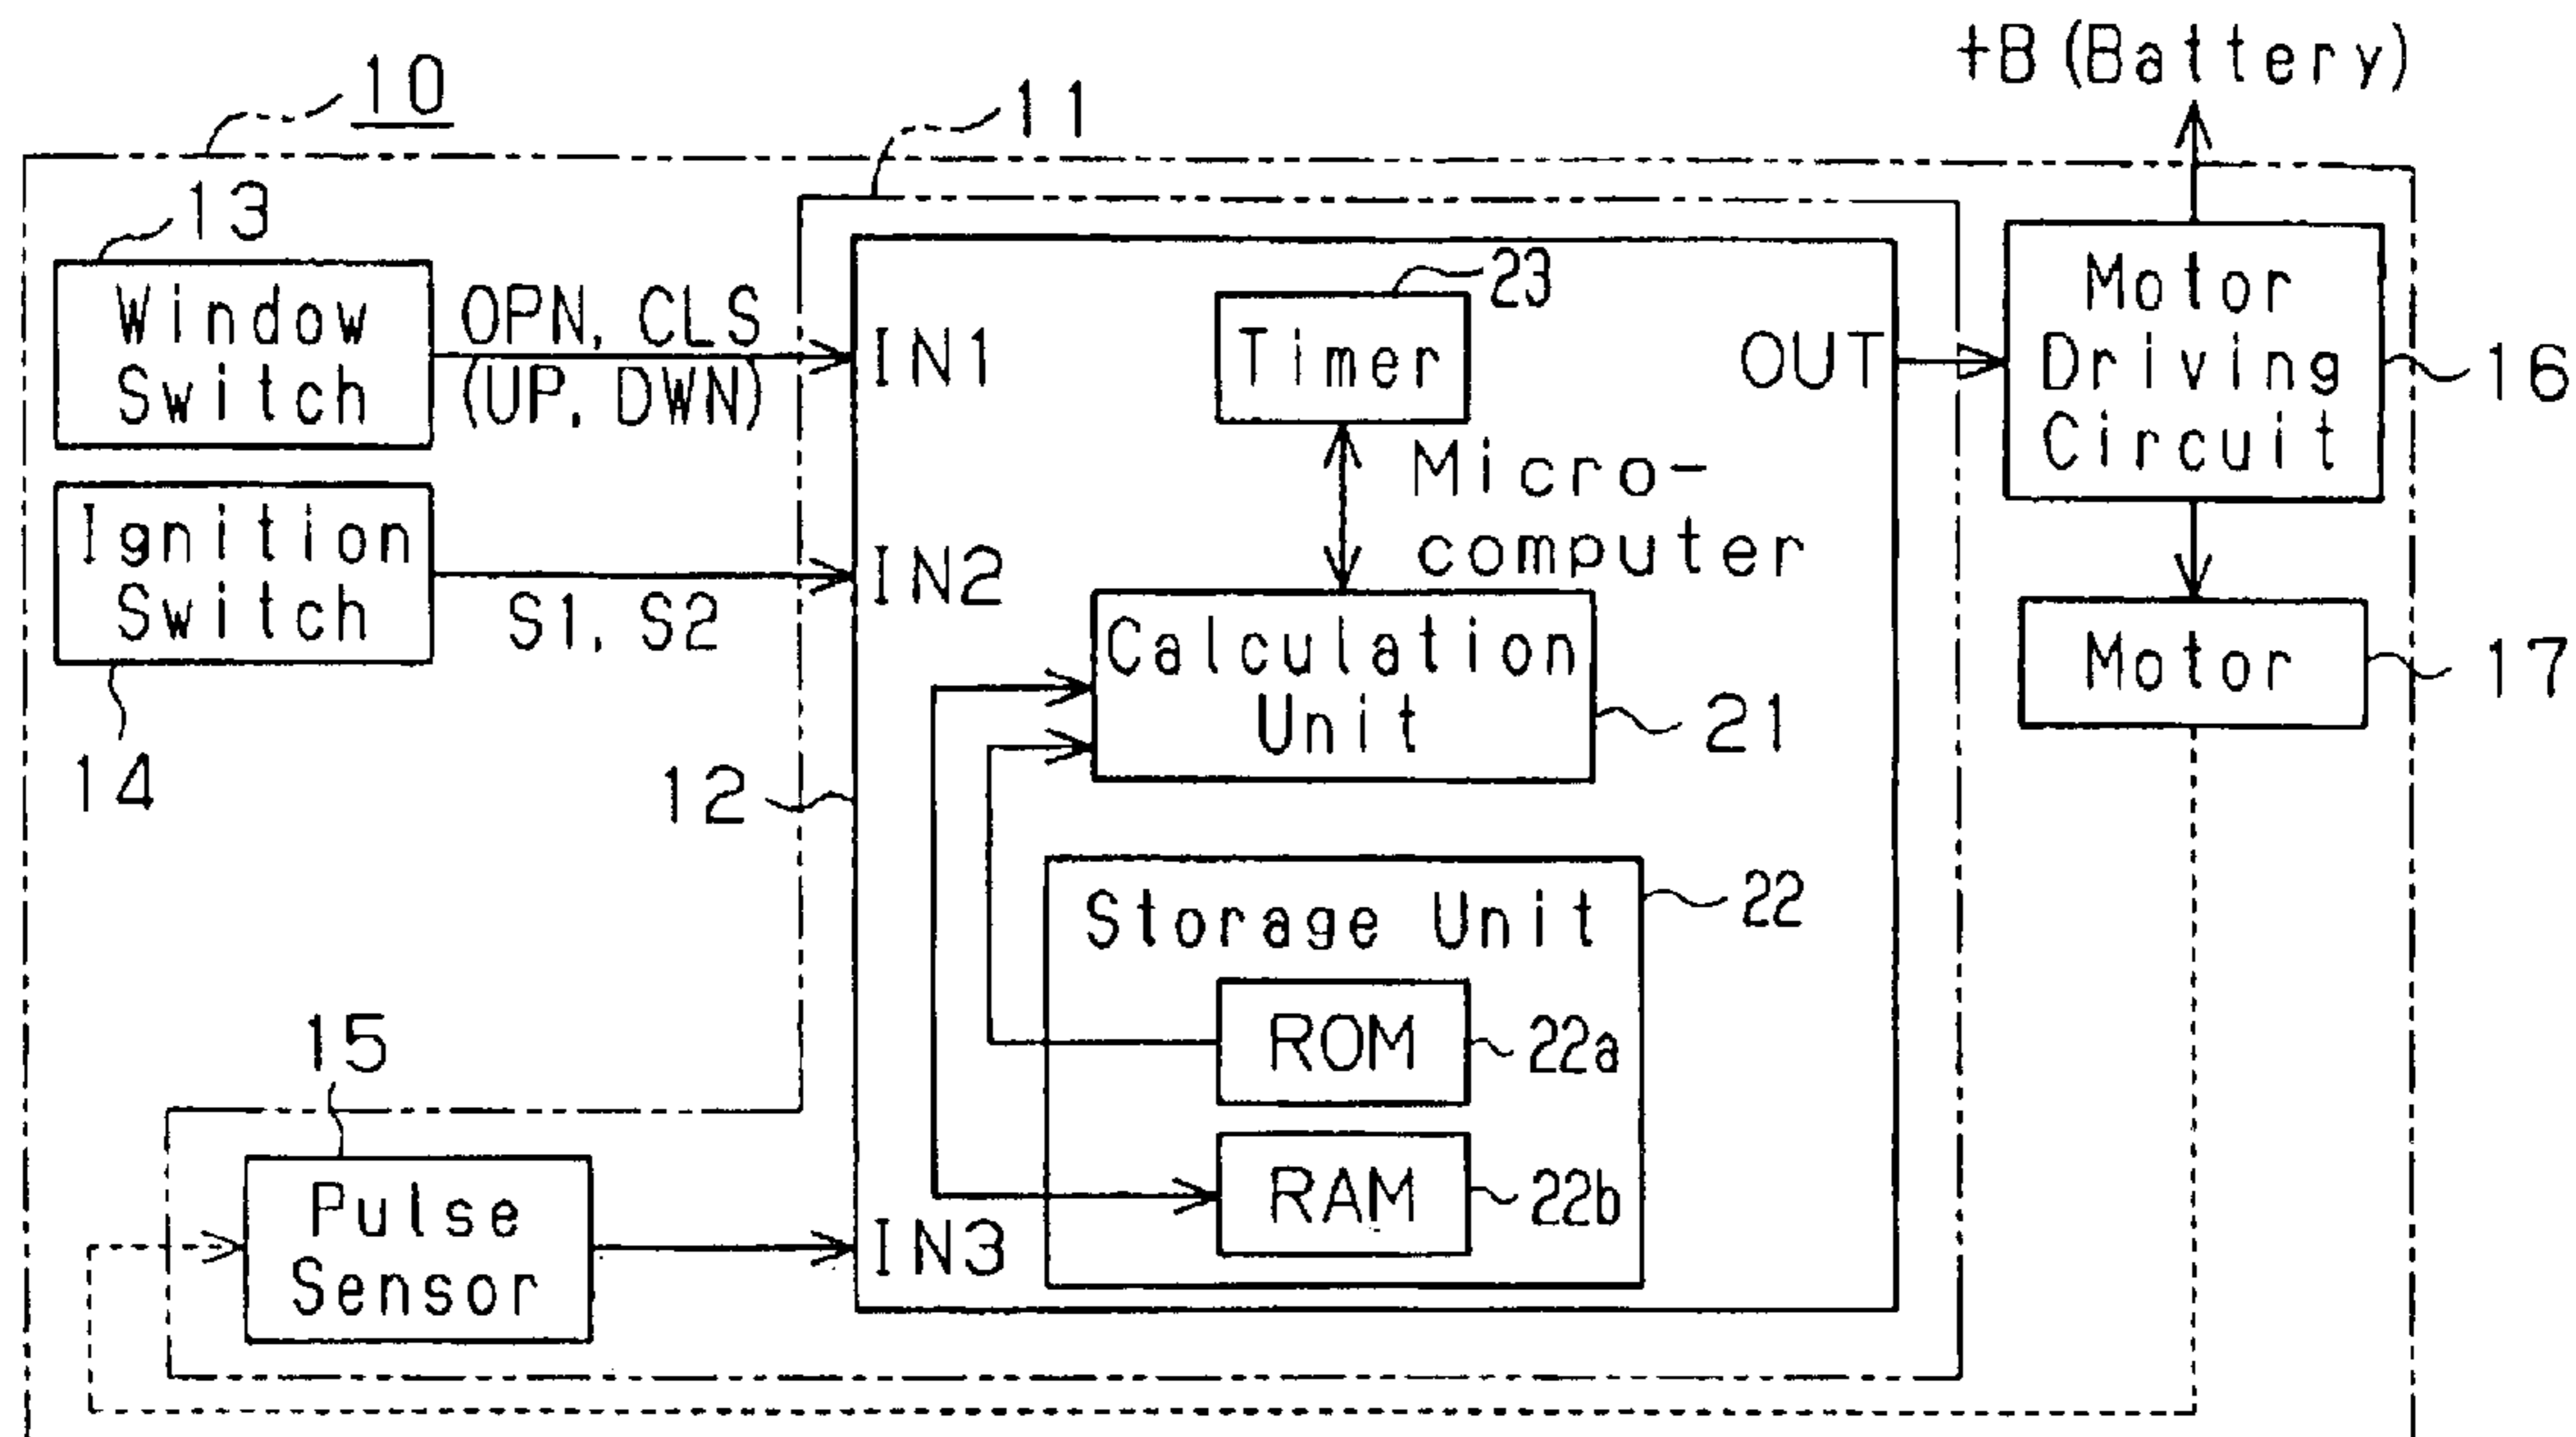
+B (Battery)

10

11

13

Window Switch

OPN, CLS (UP, DWN)

IN1

Timer

23

OUT

Motor Driving Circuit

16

Ignition Switch

S1, S2

IN2

Micro-computer

Calculation Unit

21

Motor

17

14

12

Storage Unit

22

ROM

22a

15

RAM

22b

Pulse Sensor

IN3